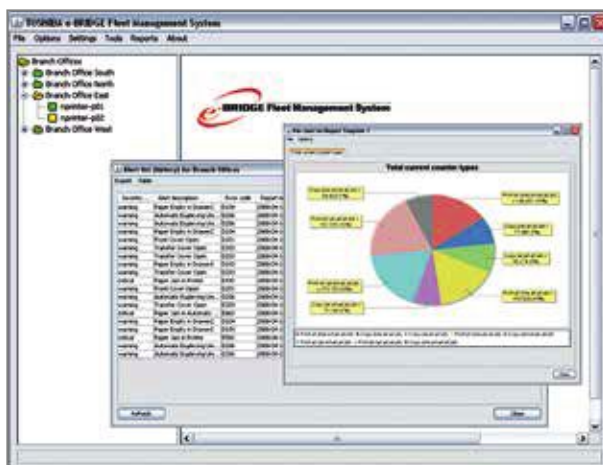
TOSHIBA e-BRIDGE Fleet management System

File Options Settings Tools Reports About

Branch Offices
Branch Office South
Branch Office North
Branch Office East
nprinter-p01
nprinter-p02
Branch Office West

e-BRIDGE Fleet Management System

Alert list (history) for Branch Offices
Export Types

| Severity | Alert description | Error code | Report |
|---|---|---|---|
| warning | Paper Empty in Drawer | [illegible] | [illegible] |
| warning | Automatic Duplexing Un... | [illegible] | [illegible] |
| warning | Paper Empty in Drawer | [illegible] | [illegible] |
| warning | Paper Empty in Drawer | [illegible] | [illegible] |
| warning | Front Cover Open | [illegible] | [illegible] |
| warning | Transfer Cover Open | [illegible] | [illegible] |
| warning | Transfer Cover Open | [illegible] | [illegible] |
| warning | Paper Empty in Drawer | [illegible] | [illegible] |
| warning | Transfer Cover Open | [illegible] | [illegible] |
| critical | Paper Jam in Printer | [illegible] | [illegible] |
| warning | Front Cover Open | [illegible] | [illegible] |
| warning | Automatic Duplexing Un... | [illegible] | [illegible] |
| warning | Transfer Cover Open | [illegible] | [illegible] |
| critical | Paper Jam in Automatic | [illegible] | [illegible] |
| warning | Paper Empty in Drawer | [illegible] | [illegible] |
| warning | Front Cover Open | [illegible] | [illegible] |
| warning | Paper Empty in Drawer | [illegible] | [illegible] |
| critical | Paper Jam in Printer | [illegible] | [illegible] |
| warning | Automatic Duplexing Un... | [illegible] | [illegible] |
| warning | Automatic Duplexing Un... | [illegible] | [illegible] |

Refresh
Close

Pie chart for Report: Template 1
Export

Total current counter types

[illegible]

Close